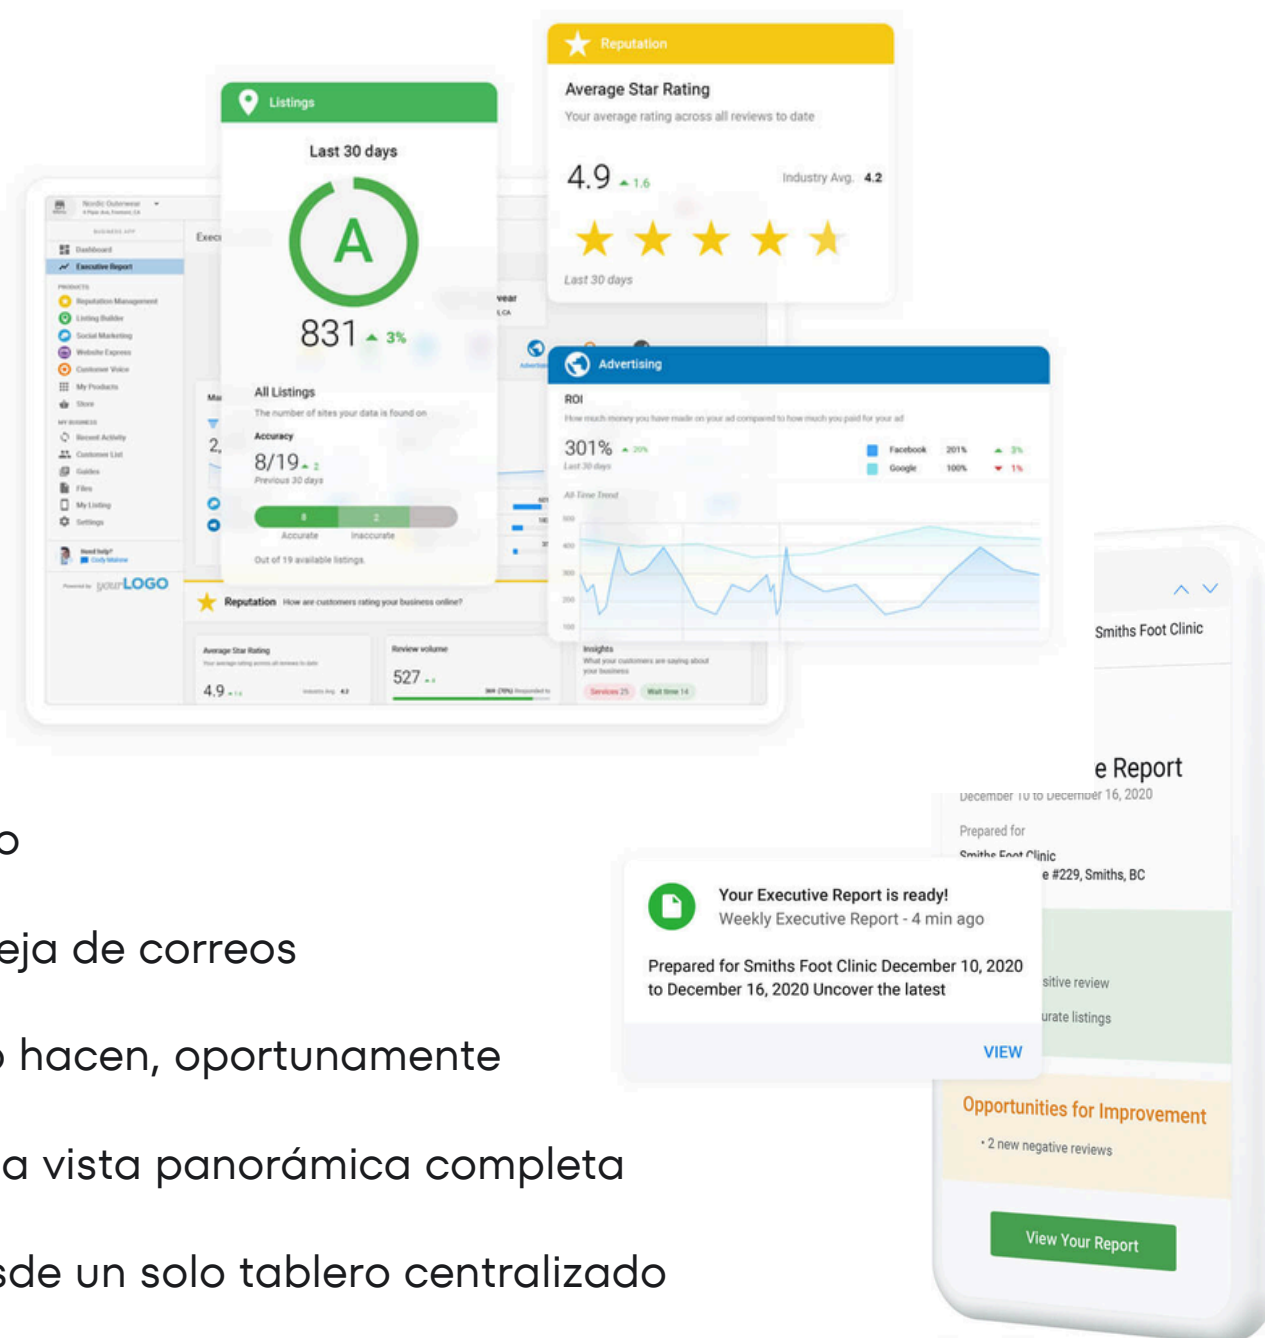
Reputation

Average Star Rating

Your average rating across all reviews to date

4.9 ▲1.6

Industry Avg. 4.2

Last 30 days

Listings

Last 30 days

A

831 ▲ 3%

All Listings

The number of sites your data is found on

Accuracy

8/19 ▲2

Previous 30 days

8 2

Accurate Inaccurate

Out of 19 available listings

Dashboard

Executive Report

Reputation Management

Listing Builder

Social Marketing

Website Express

Customer Voice

My Products

Store

Recent Activity

Customer List

Guides

Files

My Listing

Settings

Need help?

yourLOGO

Reputation How are customers rating your business online?

Average Star Rating

4.9

Review volume

527

Insights

What your customers are saying about your business

Advertising

ROI

How much money you have made on your ad compared to how much you paid for your ad

301% ▲ 20%

Last 30 days

Facebook 201% ▲ 3%

Google 100% ▼ 1%

All-Time Trend

Smiths Foot Clinic

e Report

December 10 to December 16, 2020

Prepared for

Smiths Foot Clinic

e #229, Smiths, BC

sitive review

urate listings

Opportunities for Improvement

• 2 new negative reviews

View Your Report

Your Executive Report is ready!

Weekly Executive Report - 4 min ago

Prepared for Smiths Foot Clinic December 10, 2020 to December 16, 2020 Uncover the latest

VIEW

o

eja de correos

hacen, oportunamente

a vista panorámica completa

sde un solo tablero centralizado